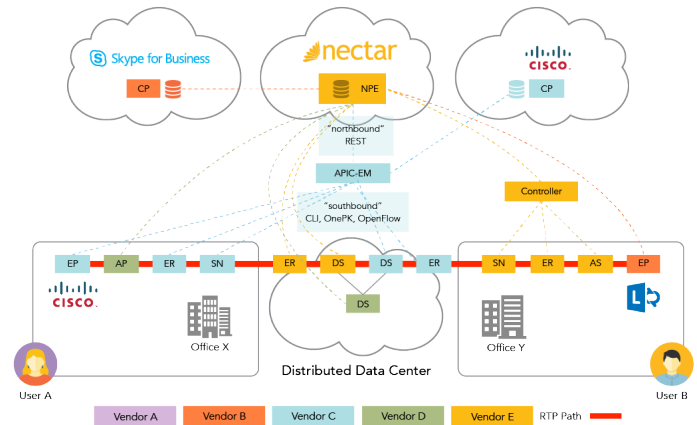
Skype for Business

CP

nectar

NPE

CISCO

CP

"northbound"
REST

APIC-EM

"southbound"
CLI, OnePK, OpenFlow

Controller

EP AP ER SN ER DS DS ER SN ER AS EP

CISCO

DS

Office X

Office Y

Distributed Data Center

User A

User B

Vendor A Vendor B Vendor C Vendor D Vendor E RTP Path